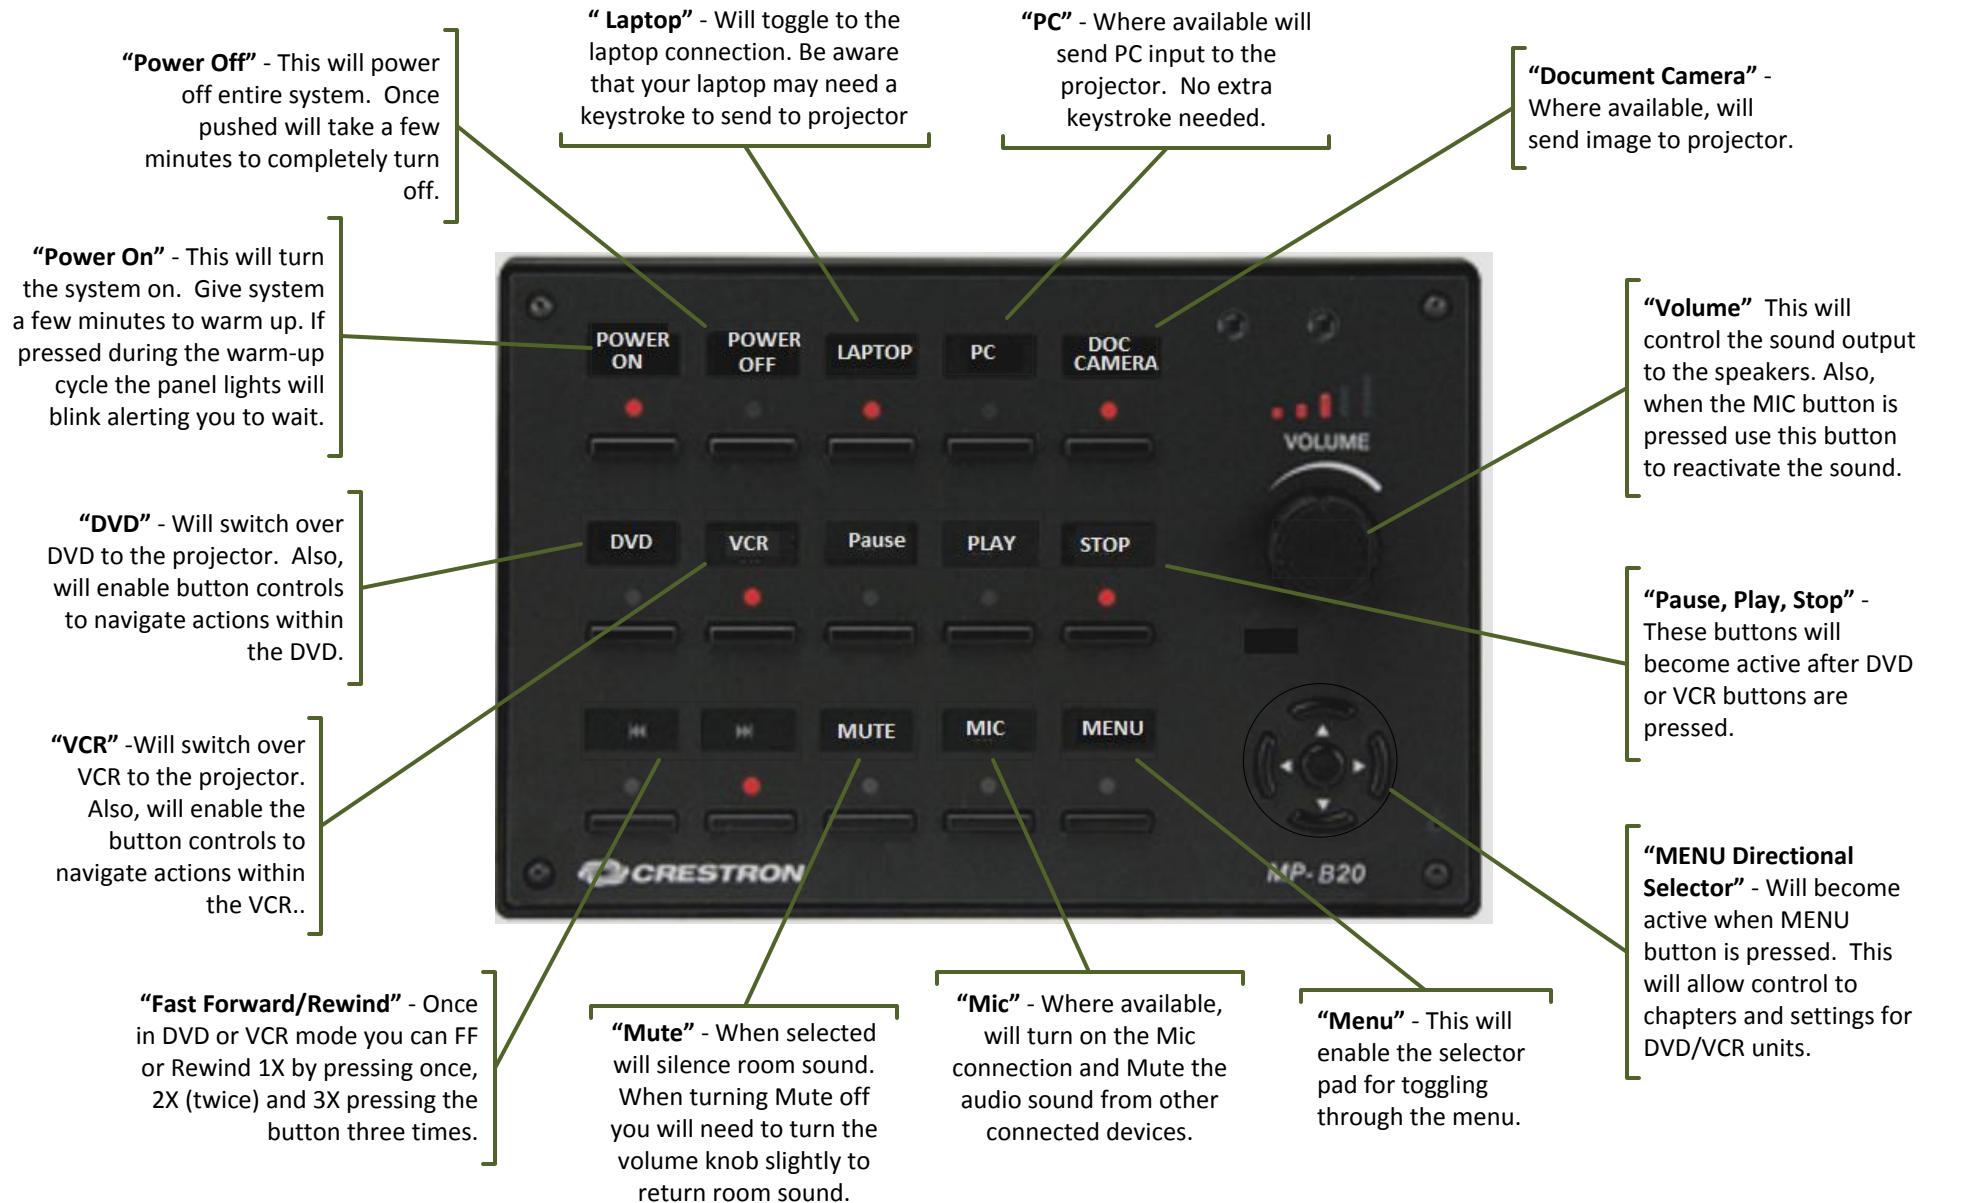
**" Laptop"** - Will toggle to the laptop connection. Be aware that your laptop may need a keystroke to send to projector

**"PC"** - Where available will send PC input to the projector. No extra keystroke needed.

**"Power Off"** - This will power off entire system. Once pushed will take a few minutes to completely turn off.

**"Document Camera"** - Where available, will send image to projector.

**"Power On"** - This will turn the system on. Give system a few minutes to warm up. If pressed during the warm-up cycle the panel lights will blink alerting you to wait.

**"Volume"** This will control the sound output to the speakers. Also, when the MIC button is pressed use this button to reactivate the sound.

POWER ON

POWER OFF

LAPTOP

PC

DOC CAMERA

VOLUME

DVD

VCR

Pause

PLAY

STOP

MUTE

MIC

MENU

CRESTRON

MP-B20

**"DVD"** - Will switch over DVD to the projector. Also, will enable button controls to navigate actions within the DVD.

**"Pause, Play, Stop"** - These buttons will become active after DVD or VCR buttons are pressed.

**"VCR"** -Will switch over VCR to the projector. Also, will enable the button controls to navigate actions within the VCR..

**"MENU Directional Selector"** - Will become active when MENU button is pressed. This will allow control to chapters and settings for DVD/VCR units.

**"Fast Forward/Rewind"** - Once in DVD or VCR mode you can FF or Rewind 1X by pressing once, 2X (twice) and 3X pressing the button three times.

**"Mute"** - When selected will silence room sound. When turning Mute off you will need to turn the volume knob slightly to return room sound.

**"Mic"** - Where available, will turn on the Mic connection and Mute the audio sound from other connected devices.

**"Menu"** - This will enable the selector pad for toggling through the menu.